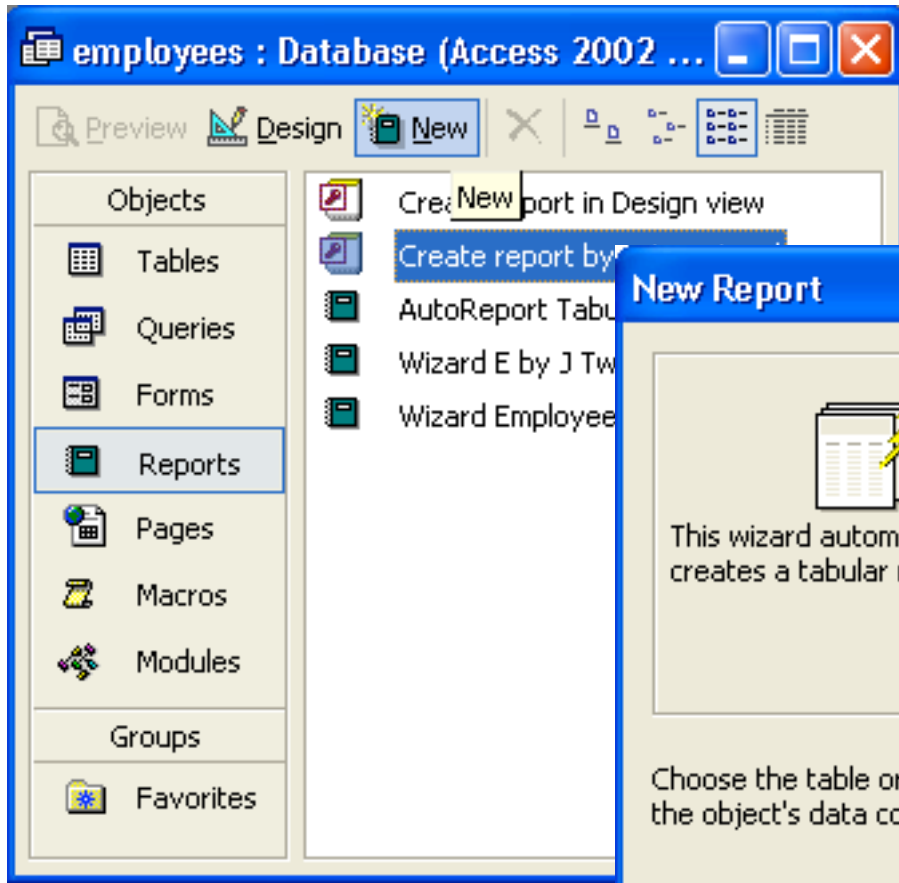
employees : Database (Access 2002 ...

Preview Design New

Objects
Tables
Queries
Forms
Reports
Pages
Macros
Modules
Groups
Favorites

Crea New port in Design view
Create report by
AutoReport Tabu
Wizard E by J Tw
Wizard Employee

New Report

This wizard autom
creates a tabular

Choose the table or
the object's data co